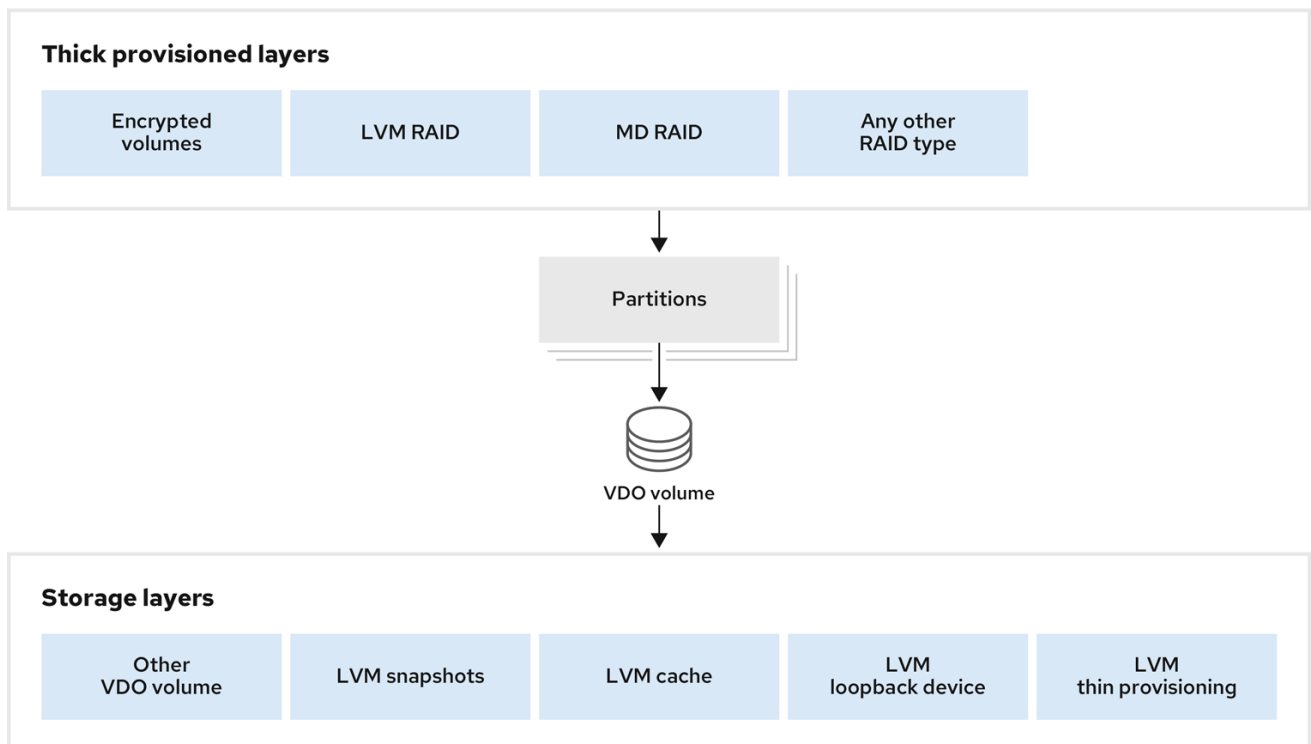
Thick provisioned layers

Encrypted volumes

LVM RAID

MD RAID

Any other RAID type

Partitions

VDO volume

Storage layers

Other VDO volume

LVM snapshots

LVM cache

LVM loopback device

LVM thin provisioning